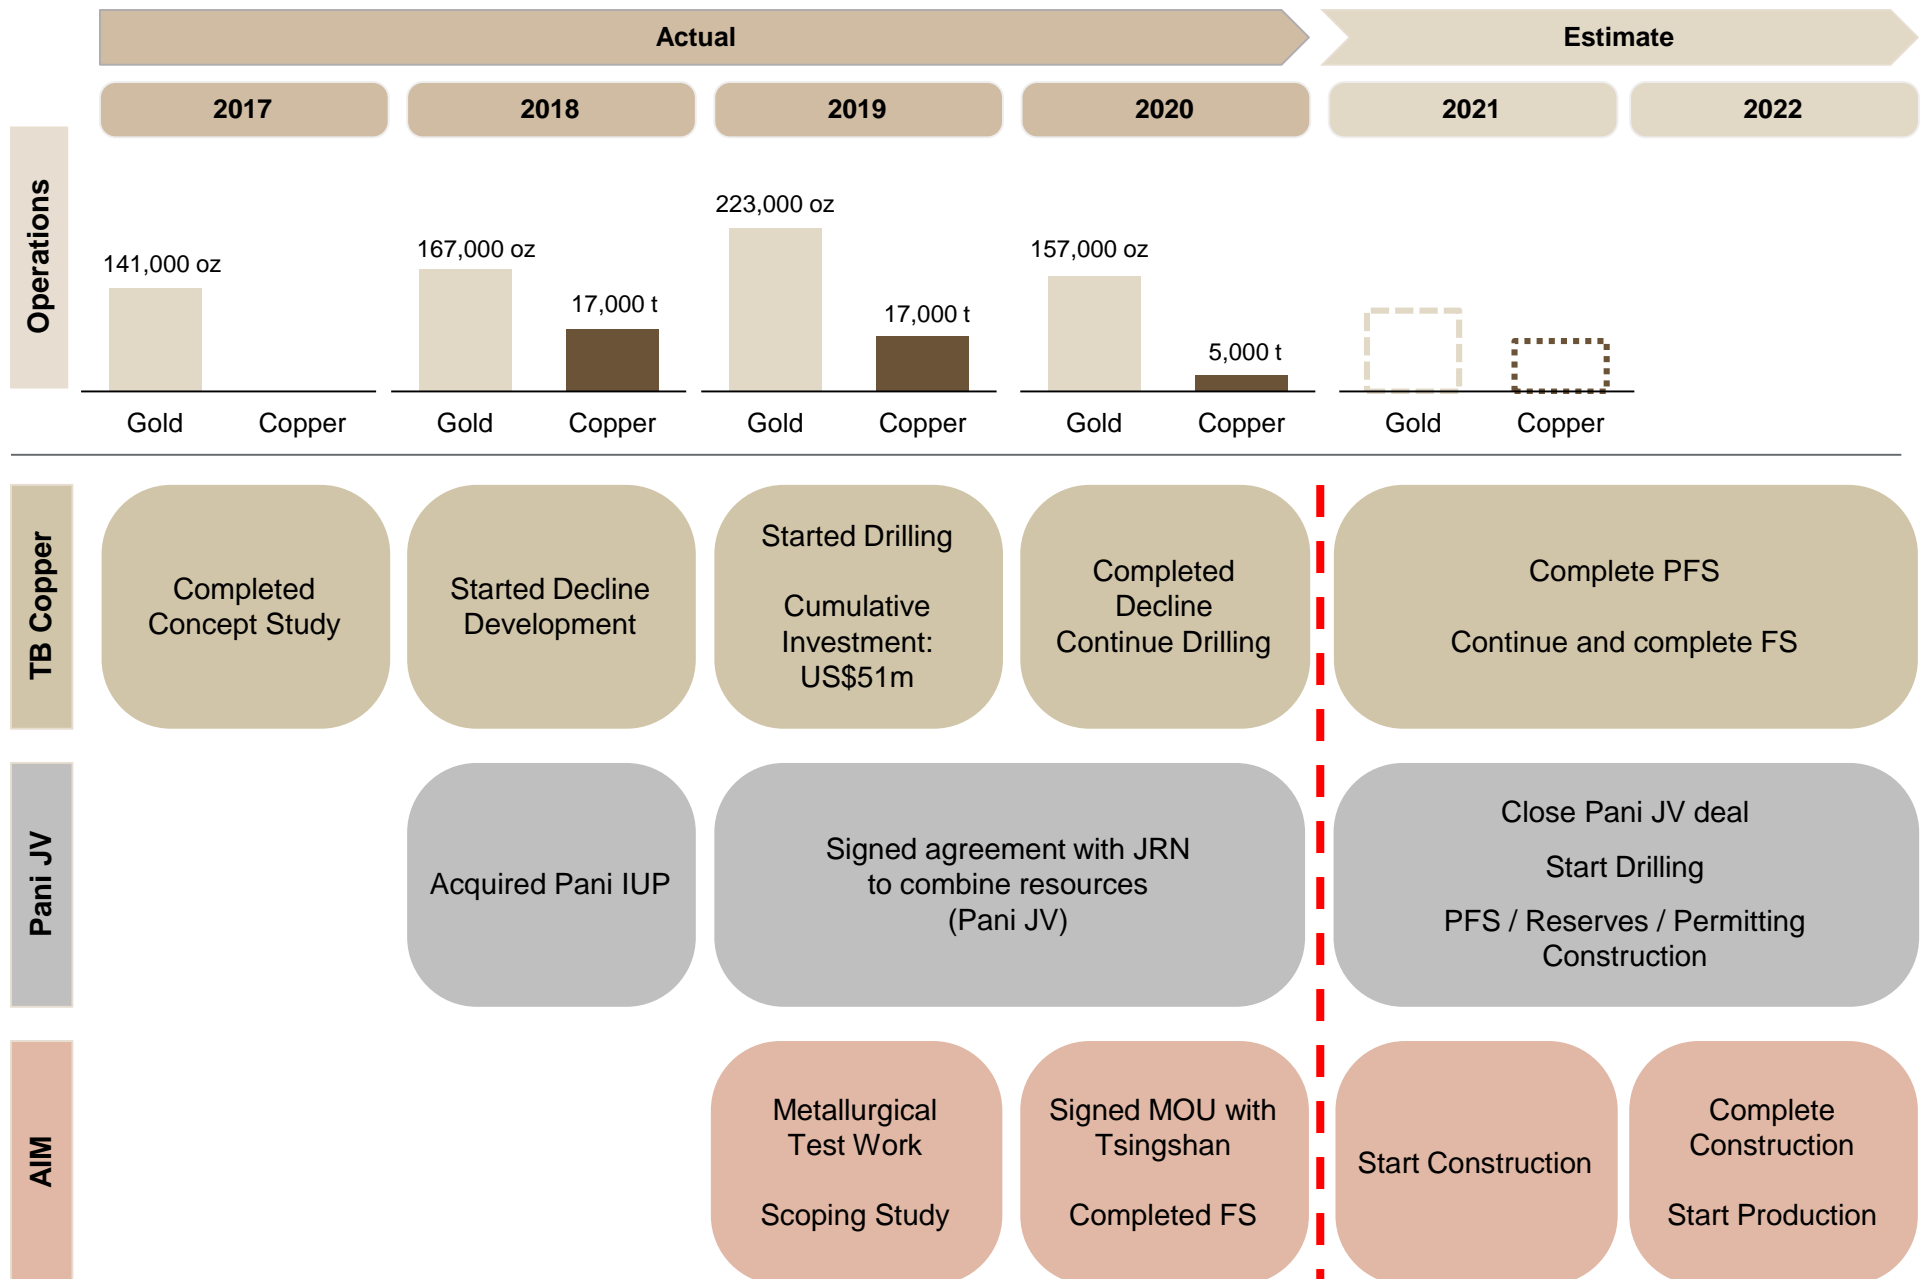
Actual

Estimate

| 2017 | 2018 | 2019 | 2020 | 2021 | 2022 |
|---|---|---|---|---|---|

Operations

141,000 oz

167,000 oz

17,000 t

223,000 oz

17,000 t

157,000 oz

5,000 t

Gold Copper Gold Copper Gold Copper Gold Copper Gold Copper

TB Copper

Completed Concept Study

Started Decline Development

Started Drilling

Cumulative Investment: US$51m

Completed Decline Continue Drilling

Complete PFS

Continue and complete FS

Pani JV

Acquired Pani IUP

Signed agreement with JRN to combine resources (Pani JV)

Close Pani JV deal

Start Drilling

PFS / Reserves / Permitting Construction

AIM

Metallurgical Test Work

Scoping Study

Signed MOU with Tsingshan

Completed FS

Start Construction

Complete Construction

Start Production